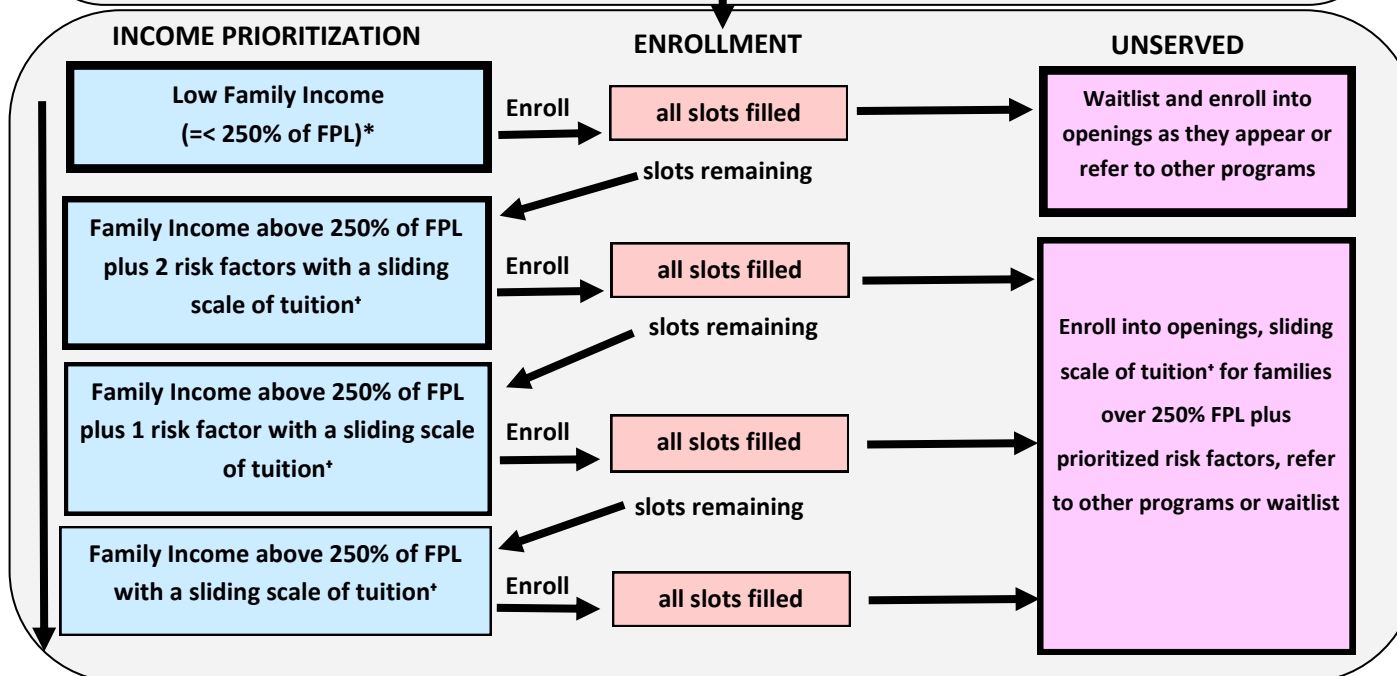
INCOME PRIORITIZATION

ENROLLMENT

UNSERVED

Low Family Income (=< 250% of FPL)*

Enroll

all slots filled

Waitlist and enroll into openings as they appear or refer to other programs

slots remaining

Family Income above 250% of FPL plus 2 risk factors with a sliding scale of tuition⁺

Enroll

all slots filled

slots remaining

Enroll into openings, sliding scale of tuition⁺ for families over 250% FPL plus prioritized risk factors, refer to other programs or waitlist

Family Income above 250% of FPL plus 1 risk factor with a sliding scale of tuition⁺

Enroll

all slots filled

slots remaining

Family Income above 250% of FPL with a sliding scale of tuition⁺

Enroll

all slots filled